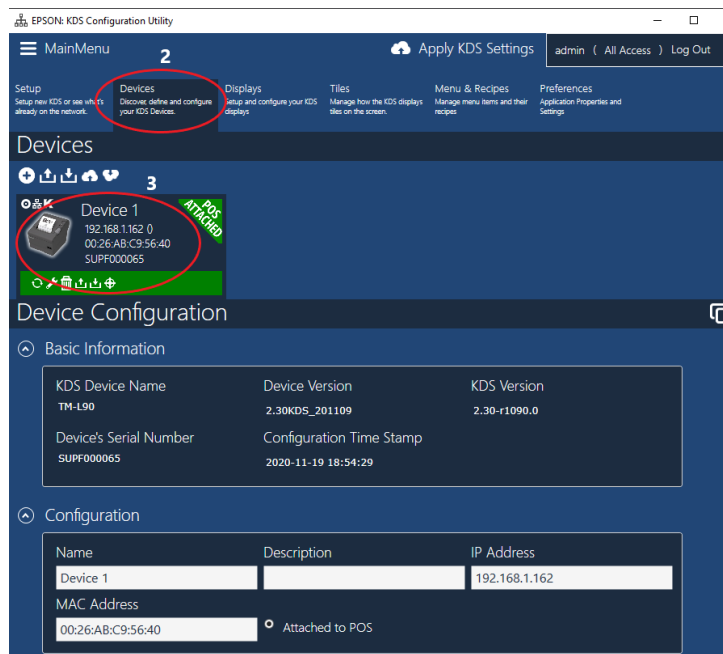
EPSON: KDS Configuration Utility

MainMenu

2

Apply KDS Settings

admin ( All Access ) Log Out

Setup
Setup new KDS or see what's already on the network.

Devices
Discover, define and configure your KDS Devices.

Displays
Setup and configure your KDS displays

Tiles
Manage how the KDS displays tiles on the screen.

Menu & Recipes
Manage menu items and their recipes

Preferences
Application Properties and Settings

Devices

3

Device 1
192.168.1.162 ()
00:26:AB:C9:56:40
SUPF000065

POS ATTACHED

Device Configuration

Basic Information

KDS Device Name
TM-L90

Device Version
2.30KDS_201109

KDS Version
2.30-r1090.0

Device's Serial Number
SUPF000065

Configuration Time Stamp
2020-11-19 18:54:29

Configuration

Name
Device 1

Description

IP Address
192.168.1.162

MAC Address
00:26:AB:C9:56:40

Attached to POS